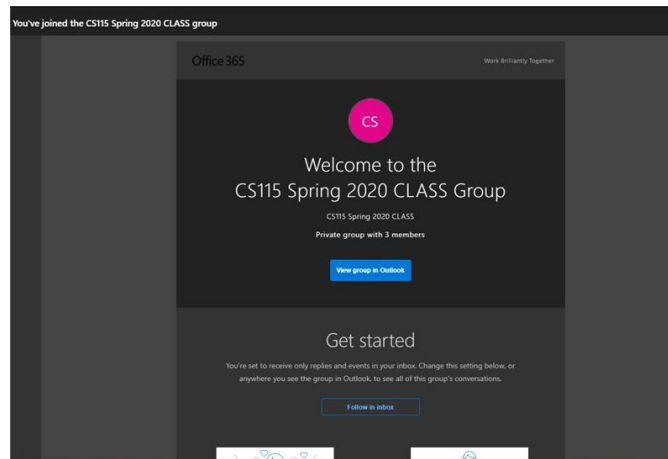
You've joined the CS115 Spring 2020 CLASS group

Office 365

Work Brilliantly Together

CS

Welcome to the CS115 Spring 2020 CLASS Group

CS115 Spring 2020 CLASS

Private group with 3 members

View group in Outlook

Get started

You're set to receive only replies and events in your inbox. Change this setting below, or anywhere you see the group in Outlook, to see all of this group's conversations.

Follow in inbox